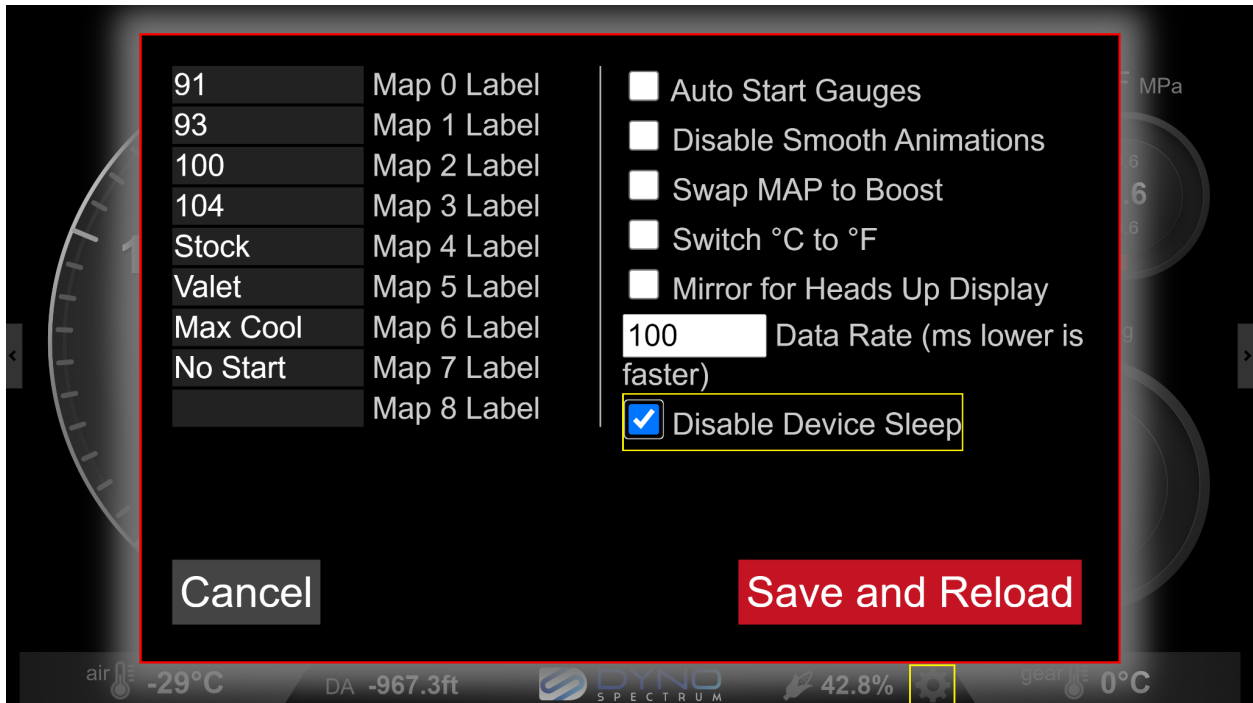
91 Map 0 Label
93 Map 1 Label
100 Map 2 Label
104 Map 3 Label
Stock Map 4 Label
Valet Map 5 Label
Max Cool Map 6 Label
No Start Map 7 Label
Map 8 Label

Auto Start Gauges
Disable Smooth Animations
Swap MAP to Boost
Switch °C to °F
Mirror for Heads Up Display
100 Data Rate (ms lower is faster)
Disable Device Sleep

Cancel
Save and Reload

MPa

air -29°C DA -967.3ft DYNO SPECTRUM 42.8% gear 0°C